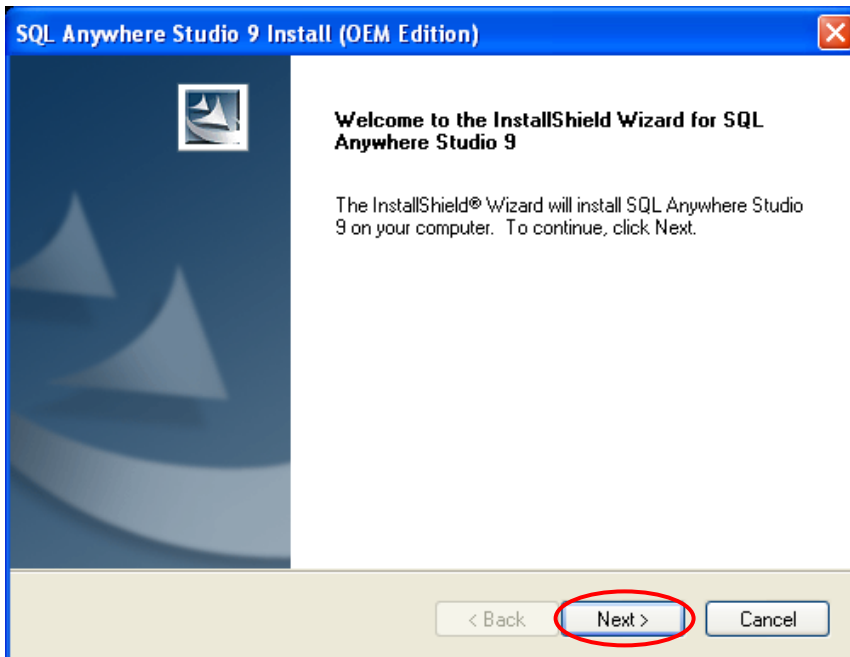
SQL Anywhere Studio 9 Install (OEM Edition)

Welcome to the InstallShield Wizard for SQL Anywhere Studio 9

The InstallShield® Wizard will install SQL Anywhere Studio 9 on your computer. To continue, click Next.

< Back

Next >

Cancel